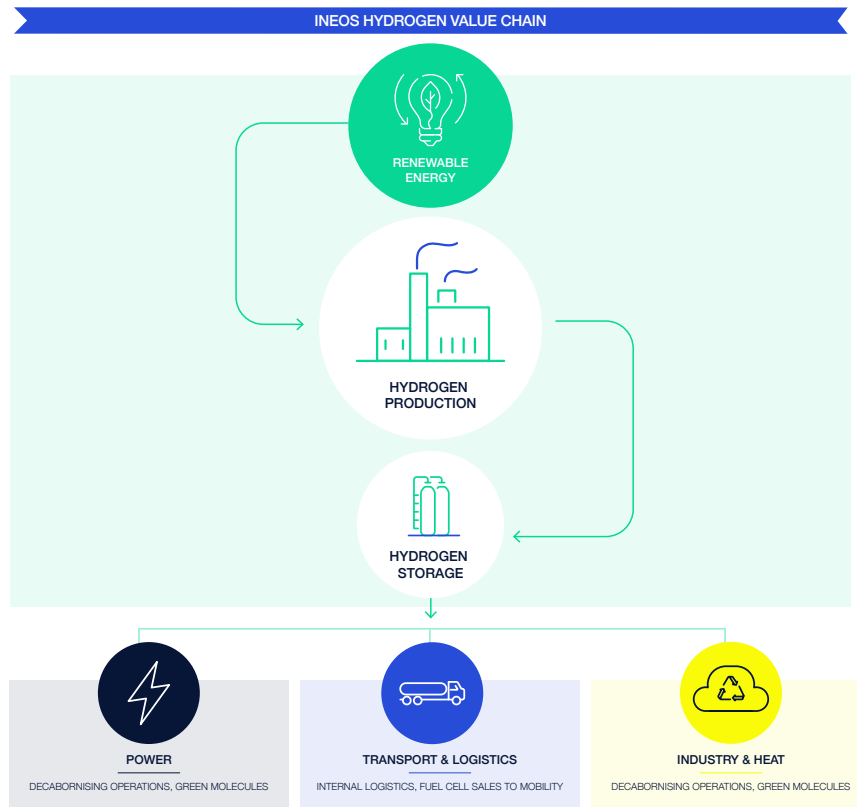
INEOS HYDROGEN VALUE CHAIN

RENEWABLE ENERGY

HYDROGEN PRODUCTION

HYDROGEN STORAGE

POWER

DECABORNISING OPERATIONS, GREEN MOLECULES

TRANSPORT & LOGISTICS

INTERNAL LOGISTICS, FUEL CELL SALES TO MOBILITY

INDUSTRY & HEAT

DECABORNISING OPERATIONS, GREEN MOLECULES